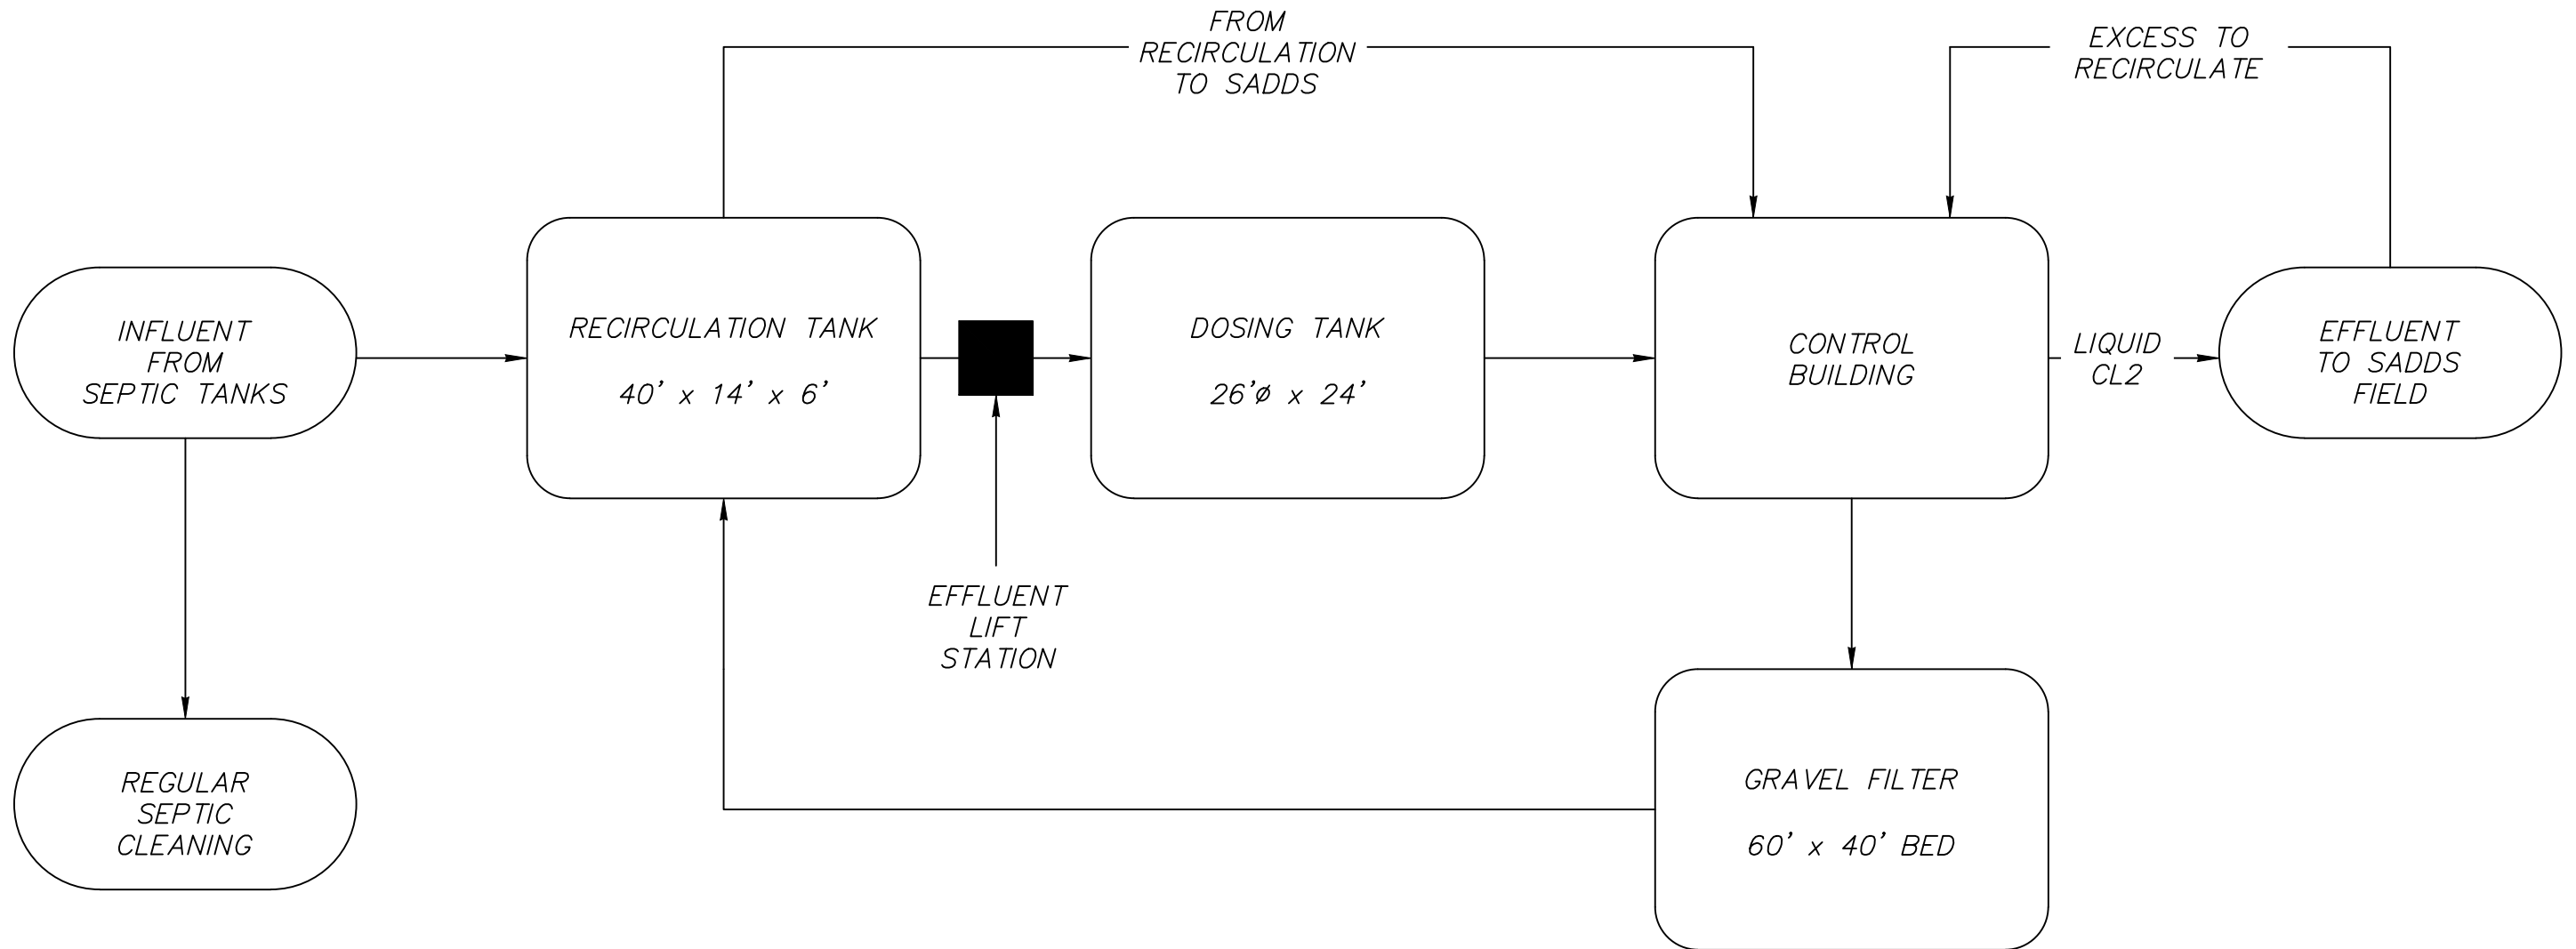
FROM RECIRCULATION TO SADDS

EXCESS TO RECIRCULATE

INFLUENT FROM SEPTIC TANKS

RECIRCULATION TANK

40' x 14' x 6'

DOSING TANK

26'Ø x 24'

CONTROL BUILDING

LIQUID CL2

EFFLUENT TO SADDS FIELD

EFFLUENT LIFT STATION

REGULAR SEPTIC CLEANING

GRAVEL FILTER

60' x 40' BED